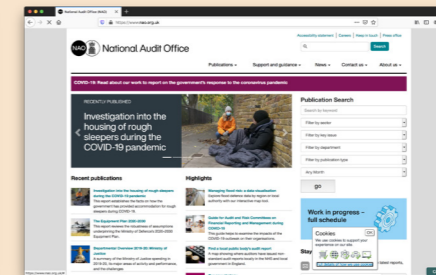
National Audit Office (NAO)
https://www.nao.org.uk

Accessibility statement | Careers | Keep in touch | Press office

NAO National Audit Office

Search

Publications ▾ Support and guidance ▾ News ▾ Contact us ▾ About us ▾

COVID-19: Read about our work to report on the government's response to the coronavirus pandemic

RECENTLY PUBLISHED

Investigation into the housing of rough sleepers during the COVID-19 pandemic

Publication Search

Search by keyword

Filter by sector

Filter by key issue

Filter by department

Filter by publication type

Any Month

go

Recent publications

Investigation into the housing of rough sleepers during the COVID-19 pandemic

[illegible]

The Equipment Plan 2020–2030

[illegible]

Departmental Overview 2019-20: Ministry of Justice

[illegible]

Highlights

Managing flood risk: a data visualisation

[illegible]

Guide for Audit and Risk Committees on Financial Reporting and Management during COVID-19

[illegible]

Find a local public body's audit report

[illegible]

Work in progress – full schedule

Cookies OK

We use cookies to support your experience on our site.

https://www.nao.org.uk/#